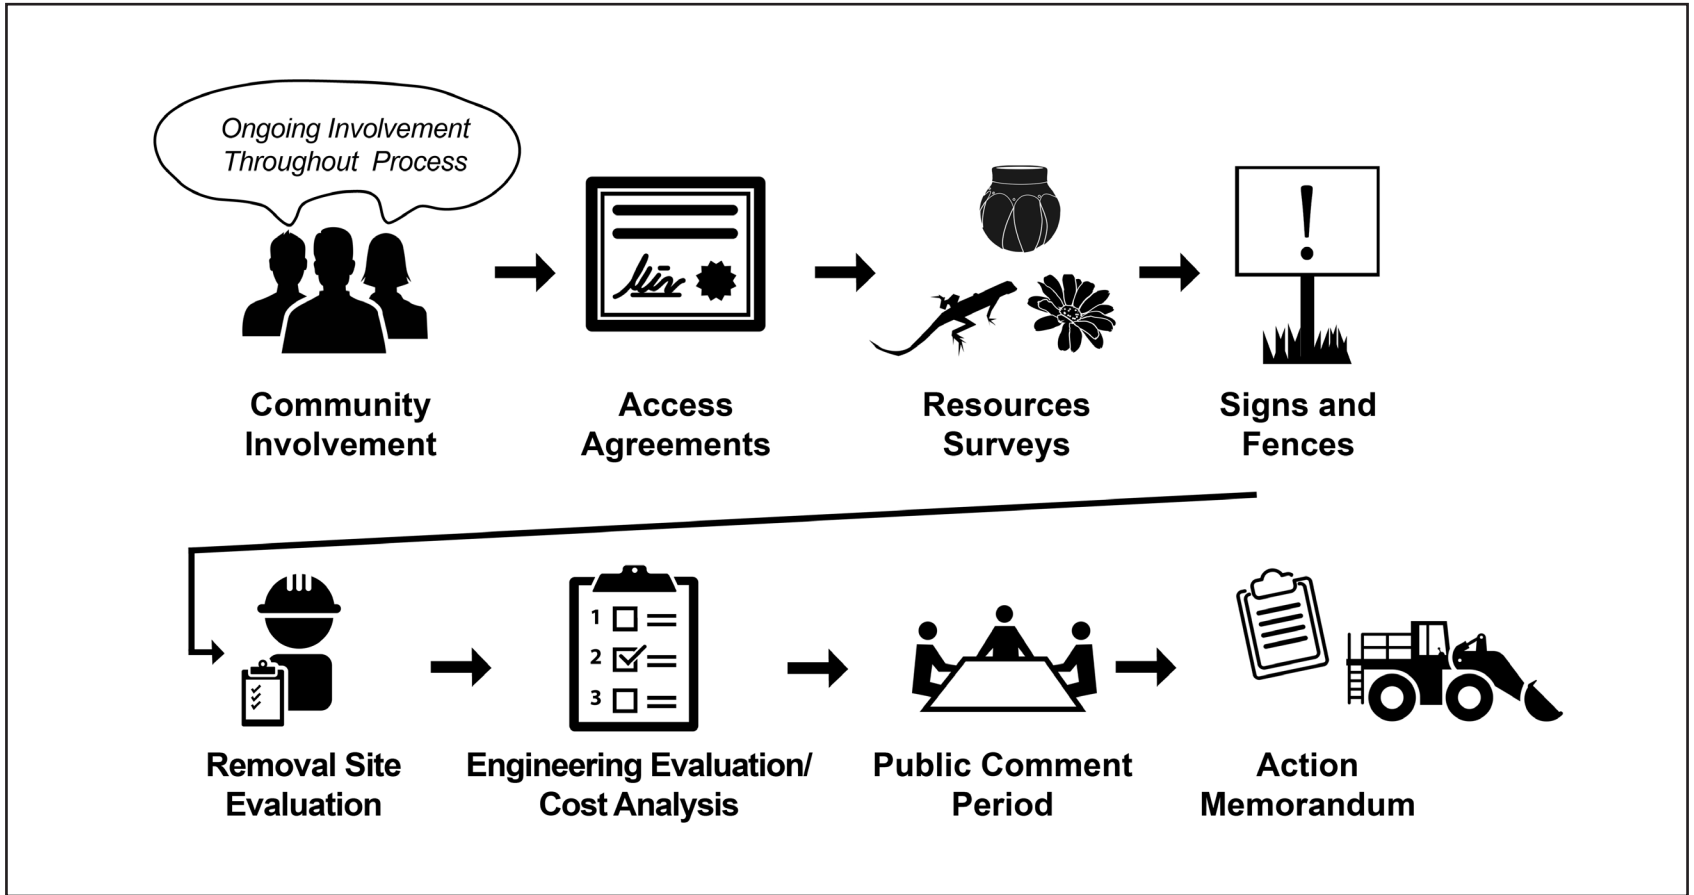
Ongoing Involvement Throughout Process

Community Involvement

Access Agreements

Resources Surveys

Signs and Fences

Removal Site Evaluation

1
2
3

Engineering Evaluation/ Cost Analysis

Public Comment Period

Action Memorandum